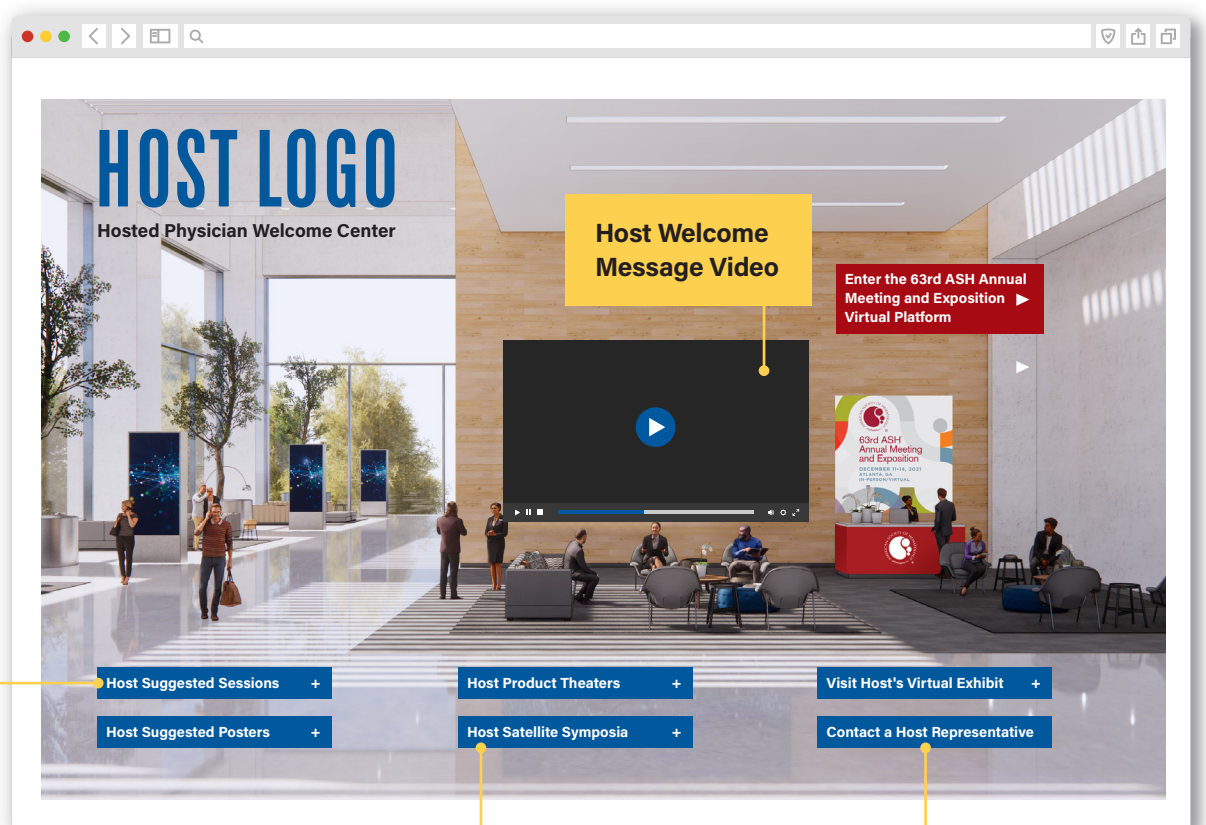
HOST LOGO

Hosted Physician Welcome Center

Host Welcome Message Video

Enter the 63rd ASH Annual Meeting and Exposition Virtual Platform ▶

63rd ASH Annual Meeting and Exposition

DECEMBER 11-14, 2021
ATLANTA, GA
IN-PERSON/VIRTUAL

Host Suggested Sessions +

Host Suggested Posters +

Host Product Theaters +

Host Satellite Symposia +

Visit Host's Virtual Exhibit +

Contact a Host Representative